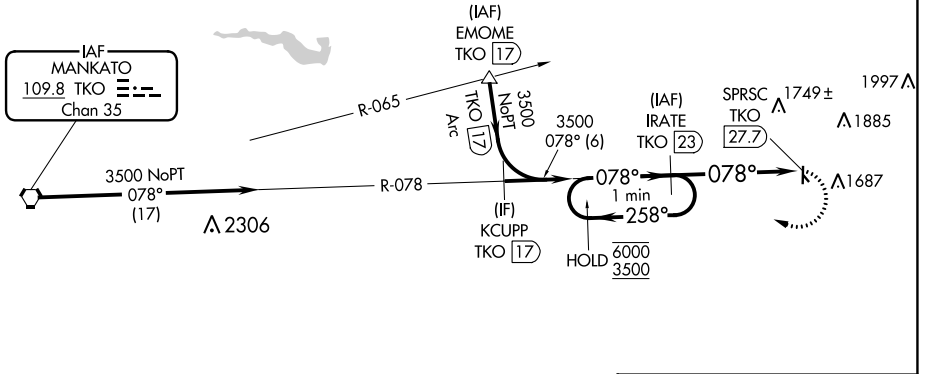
IAF
MANKATO
109.8 TKO
Chan 35

(IAF)
EMOME
TKO 17

R-065

3500
NoPT
TKO 17
Arc

3500 NoPT
078°
(17)

R-078

3500
078° (6)

(IAF)
IRATE
TKO 23

SPRSC
TKO
27.7

1749±

1997

1885

078°
1 min
258°

078°

1687

2306

(IF)
KCUPP
TKO 17

HOLD $\frac{6000}{3500}$